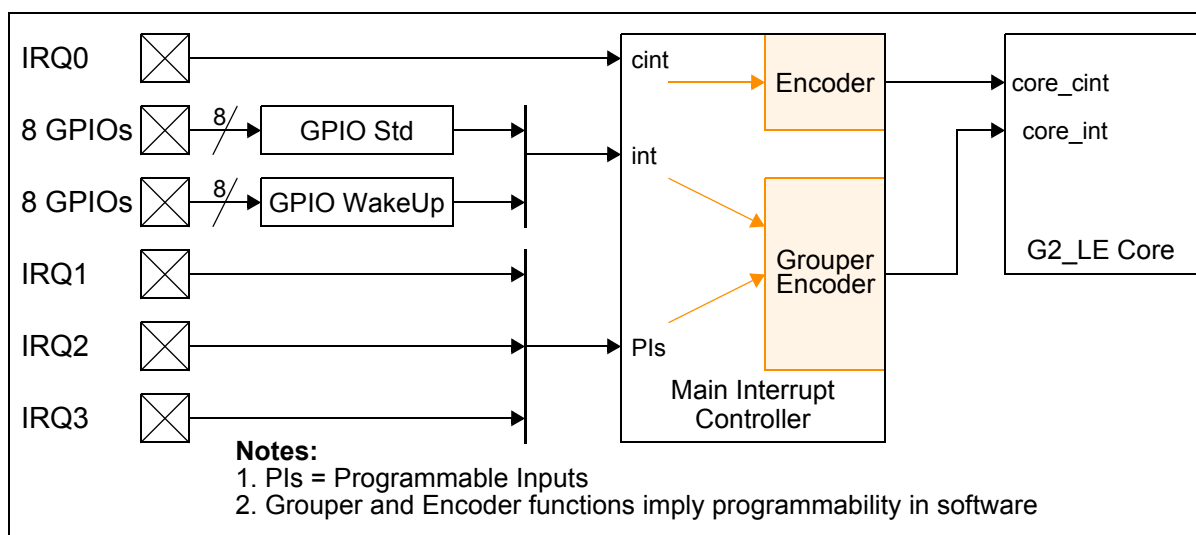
IRQ0

8 GPIOs

8

GPIO Std

8 GPIOs

8

GPIO WakeUp

IRQ1

IRQ2

IRQ3

cint

Encoder

int

Grouper Encoder

PIs

Main Interrupt Controller

core_cint

core_int

G2_LE Core

**Notes:**
1. PIs = Programmable Inputs
2. Grouper and Encoder functions imply programmability in software